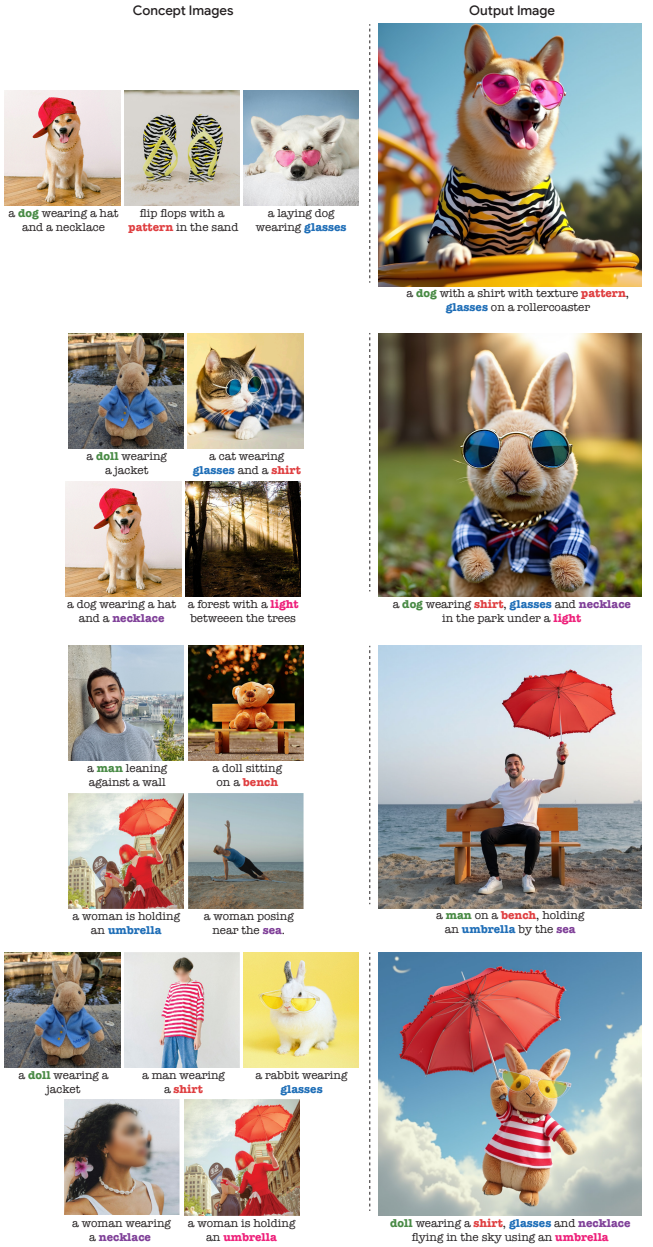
Concept Images

Output Image

a dog wearing a hat and a necklace

flip flops with a pattern in the sand

a laying dog wearing glasses

a dog with a shirt with texture pattern, glasses on a rollercoaster

a doll wearing a jacket

a cat wearing glasses and a shirt

a dog wearing a hat and a necklace

a forest with a light betweeen the trees

a dog wearing shirt, glasses and necklace in the park under a light

a man leaning against a wall

a doll sitting on a bench

a woman is holding an umbrella

a woman posing near the sea.

a man on a bench, holding an umbrella by the sea

a doll wearing a jacket

a man wearing a shirt

a rabbit wearing glasses

a woman wearing a necklace

a woman is holding an umbrella

doll wearing a shirt, glasses and necklace flying in the sky using an umbrella